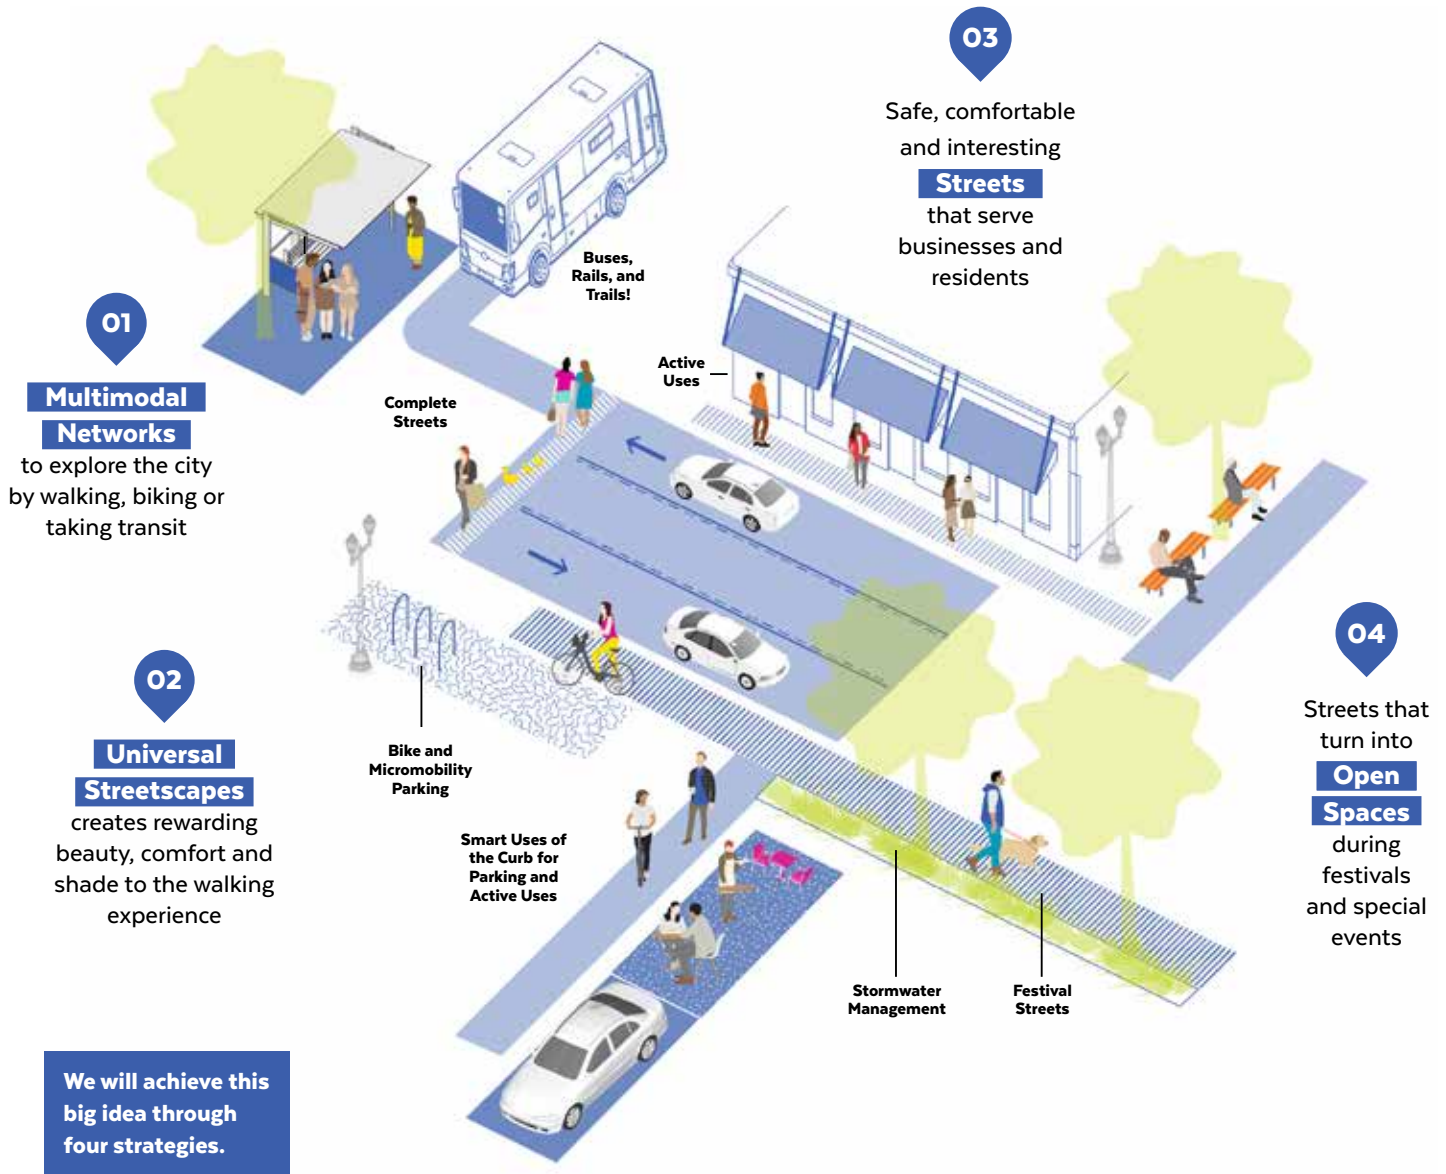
03

Safe, comfortable and interesting Streets that serve businesses and residents

Buses, Rails, and Trails!

Active Uses

Complete Streets

01

Multimodal Networks to explore the city by walking, biking or taking transit

02

Universal Streetscapes creates rewarding beauty, comfort and shade to the walking experience

Bike and Micromobility Parking

Smart Uses of the Curb for Parking and Active Uses

Stormwater Management

Festival Streets

04

Streets that turn into Open Spaces during festivals and special events

We will achieve this big idea through four strategies.